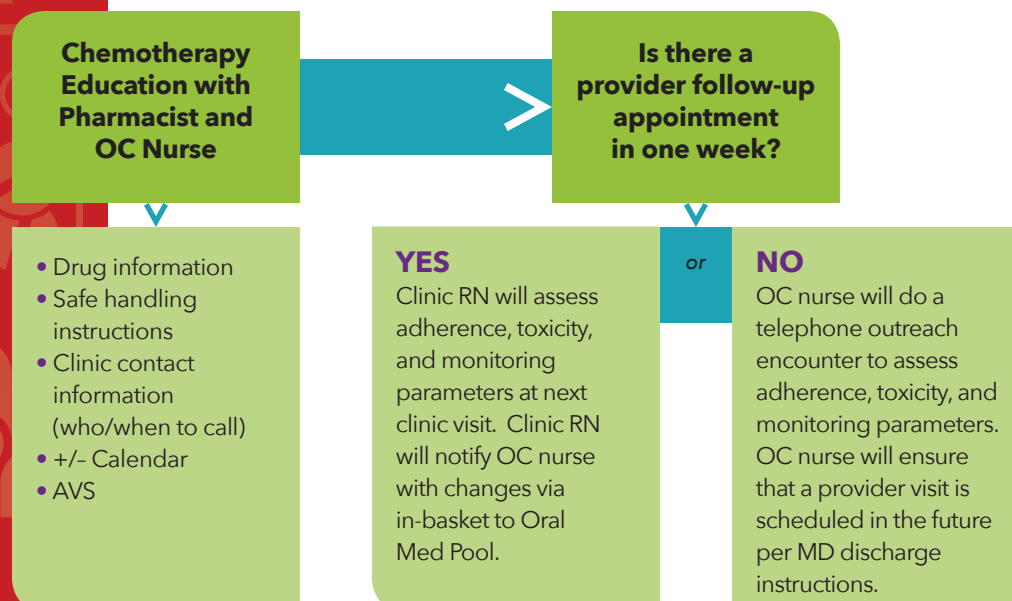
Chemotherapy Education with Pharmacist and OC Nurse

Is there a provider follow-up appointment in one week?

• Drug information
• Safe handling instructions
• Clinic contact information (who/when to call)
• +/– Calendar
• AVS

YES
Clinic RN will assess adherence, toxicity, and monitoring parameters at next clinic visit. Clinic RN will notify OC nurse with changes via in-basket to Oral Med Pool.

or

NO
OC nurse will do a telephone outreach encounter to assess adherence, toxicity, and monitoring parameters. OC nurse will ensure that a provider visit is scheduled in the future per MD discharge instructions.